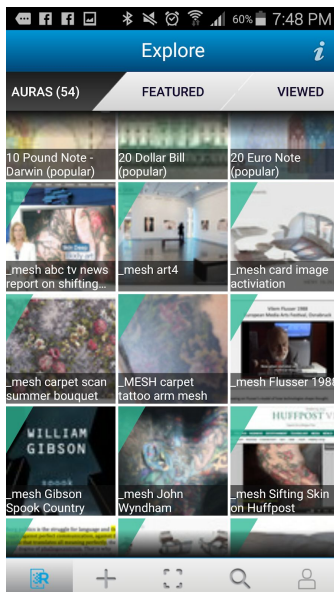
60% 7:48 PM

Explore

AURAS (54)

FEATURED

VIEWED

10 Pound Note - Darwin (popular)

20 Dollar Bill (popular)

20 Euro Note (popular)

_mesh abc tv news report on shifting...

_mesh art4

_mesh card image activiation

_mesh carpet scan summer bouquet

_MESH carpet tattoo arm mesh

_mesh Flusser 198

WILLIAM GIBSON

_mesh Gibson Spook Country

_mesh John Wyndham

HUFFPOST

_mesh Sifting Skin on Huffpost